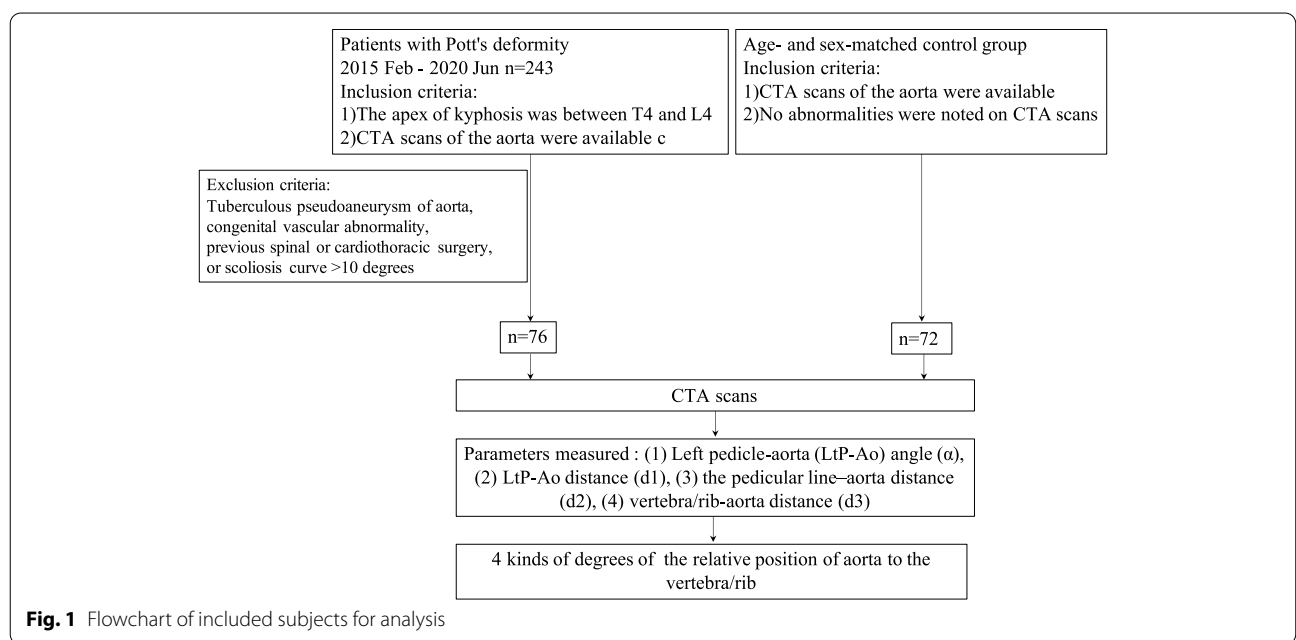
Patients with Pott's deformity
2015 Feb - 2020 Jun n=243
Inclusion criteria:
1)The apex of kyphosis was between T4 and L4
2)CTA scans of the aorta were available c

Age- and sex-matched control group
Inclusion criteria:
1)CTA scans of the aorta were available
2)No abnormalities were noted on CTA scans

Exclusion criteria:
Tuberculous pseudoaneurysm of aorta, congenital vascular abnormality, previous spinal or cardiothoracic surgery, or scoliosis curve >10 degrees

n=76

n=72

CTA scans

Parameters measured : (1) Left pedicle-aorta (LtP-Ao) angle (α), (2) LtP-Ao distance (d1), (3) the pedicular line–aorta distance (d2), (4) vertebra/rib-aorta distance (d3)

4 kinds of degrees of the relative position of aorta to the vertebra/rib

**Fig. 1** Flowchart of included subjects for analysis